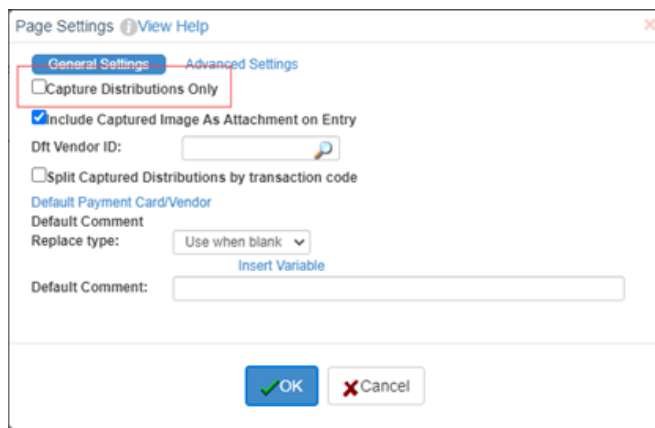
Page Settings View Help

General Settings Advanced Settings

Capture Distributions Only

Include Captured Image As Attachment on Entry

Dft Vendor ID:

Split Captured Distributions by transaction code

Default Payment Card/Vendor

Default Comment

Replace type: Use when blank

Insert Variable

Default Comment:

OK Cancel